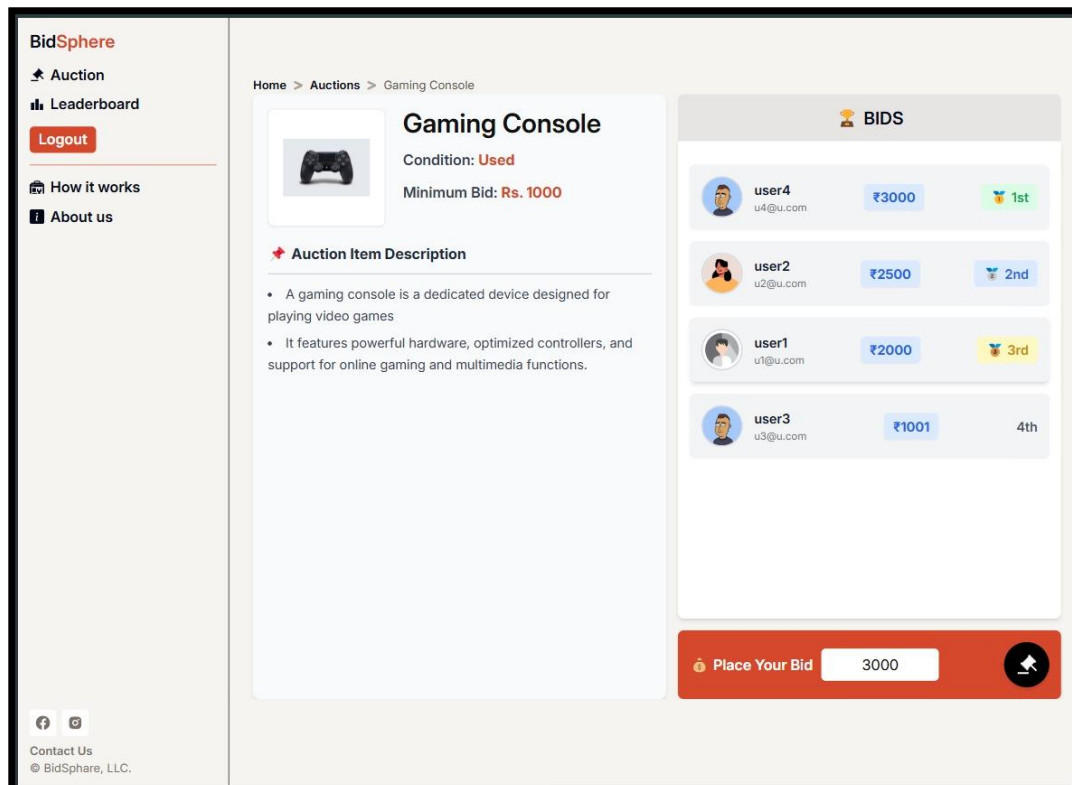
BidSphere

Auction

Leaderboard

Logout

How it works

About us

Contact Us
© BidSphare, LLC.

Home > Auctions > Gaming Console

Gaming Console

Condition: Used

Minimum Bid: Rs. 1000

Auction Item Description

• A gaming console is a dedicated device designed for playing video games

• It features powerful hardware, optimized controllers, and support for online gaming and multimedia functions.

BIDS

| | | |
|---|---|---|
| user4 u4@u.com | ₹3000 | 1st |
| user2 u2@u.com | ₹2500 | 2nd |
| user1 u1@u.com | ₹2000 | 3rd |
| user3 u3@u.com | ₹1001 | 4th |

Place Your Bid 3000